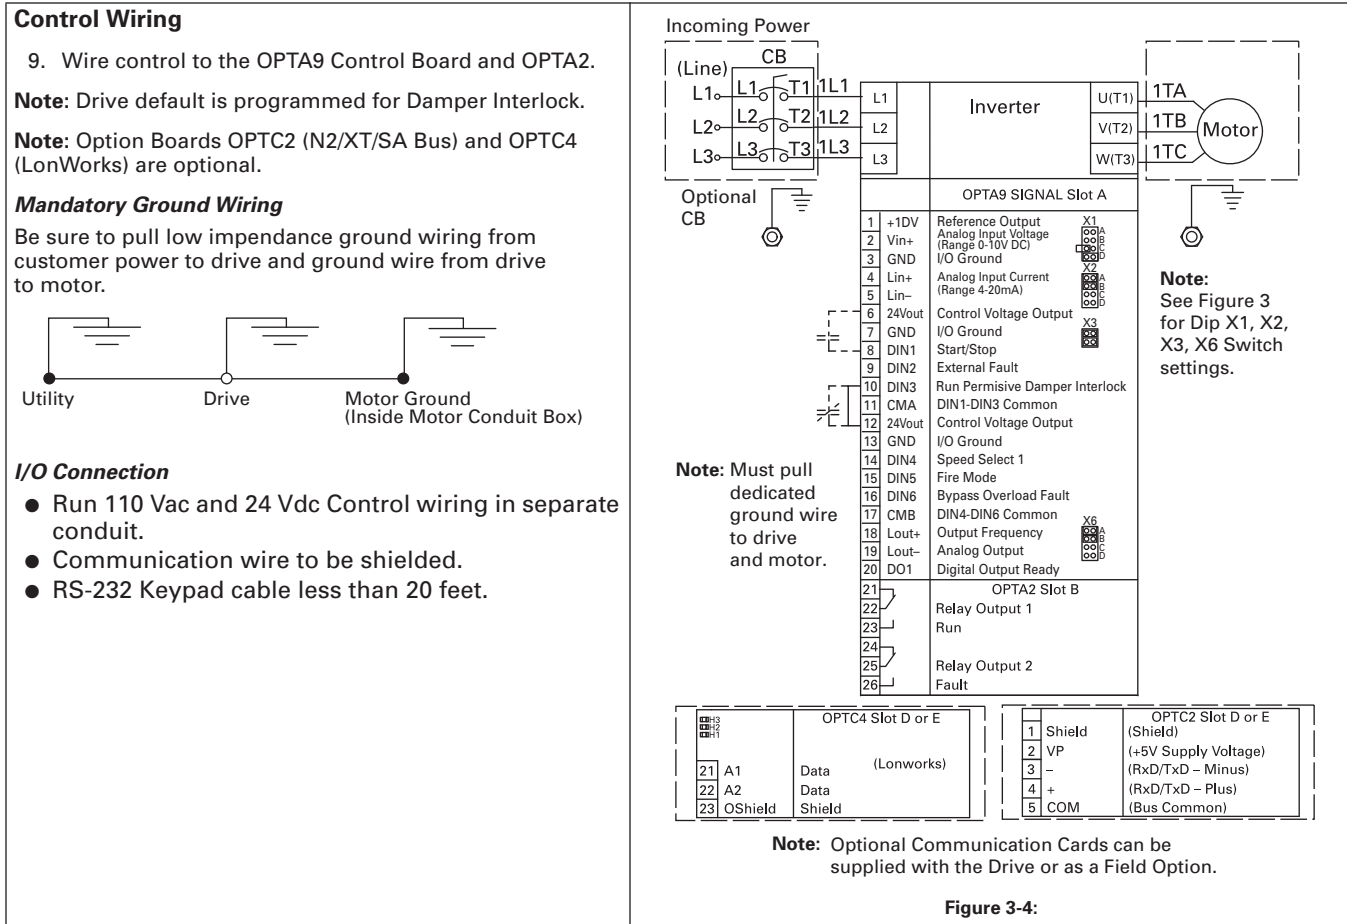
**Control Wiring**

9. Wire control to the OPTA9 Control Board and OPTA2.

**Note**: Drive default is programmed for Damper Interlock.

**Note**: Option Boards OPTC2 (N2/XT/SA Bus) and OPTC4 (LonWorks) are optional.

***Mandatory Ground Wiring***

Be sure to pull low impendance ground wiring from customer power to drive and ground wire from drive to motor.

Utility Drive Motor Ground (Inside Motor Conduit Box)

***I/O Connection***

- Run 110 Vac and 24 Vdc Control wiring in separate conduit.
- Communication wire to be shielded.
- RS-232 Keypad cable less than 20 feet.

Incoming Power

CB

(Line)

L1 L1 T1 1L1
L2 L2 T2 1L2
L3 L3 T3 1L3

Optional CB

L1
L2
L3

Inverter

U(T1) 1TA
V(T2) 1TB
W(T3) 1TC

Motor

OPTA9 SIGNAL Slot A

| | | | |
|---|---|---|---|
| 1 | +1DV | Reference Output | X1 |
| 2 | Vin+ | Analog Input Voltage (Range 0-10V DC) | A B C D |
| 3 | GND | I/O Ground | |
| 4 | Lin+ | Analog Input Current (Range 4-20mA) | X2 A B C D |
| 5 | Lin– | | |
| 6 | 24Vout | Control Voltage Output | |
| 7 | GND | I/O Ground | X3 |
| 8 | DIN1 | Start/Stop | |
| 9 | DIN2 | External Fault | |
| 10 | DIN3 | Run Permisive Damper Interlock | |
| 11 | CMA | DIN1-DIN3 Common | |
| 12 | 24Vout | Control Voltage Output | |
| 13 | GND | I/O Ground | |
| 14 | DIN4 | Speed Select 1 | |
| 15 | DIN5 | Fire Mode | |
| 16 | DIN6 | Bypass Overload Fault | |
| 17 | CMB | DIN4-DIN6 Common | |
| 18 | Lout+ | Output Frequency | X6 A B C D |
| 19 | Lout– | Analog Output | |
| 20 | DO1 | Digital Output Ready | |

OPTA2 Slot B

21
22 Relay Output 1
23 Run
24
25 Relay Output 2
26 Fault

**Note:** See Figure 3 for Dip X1, X2, X3, X6 Switch settings.

**Note**: Must pull dedicated ground wire to drive and motor.

OPTC4 Slot D or E

H3
H2
H1

(Lonworks)

| | | |
|---|---|---|
| 21 | A1 | Data |
| 22 | A2 | Data |
| 23 | OShield | Shield |

OPTC2 Slot D or E

| | | |
|---|---|---|
| 1 | Shield | (Shield) |
| 2 | VP | (+5V Supply Voltage) |
| 3 | – | (RxD/TxD – Minus) |
| 4 | + | (RxD/TxD – Plus) |
| 5 | COM | (Bus Common) |

**Note:** Optional Communication Cards can be supplied with the Drive or as a Field Option.

**Figure 3-4:**